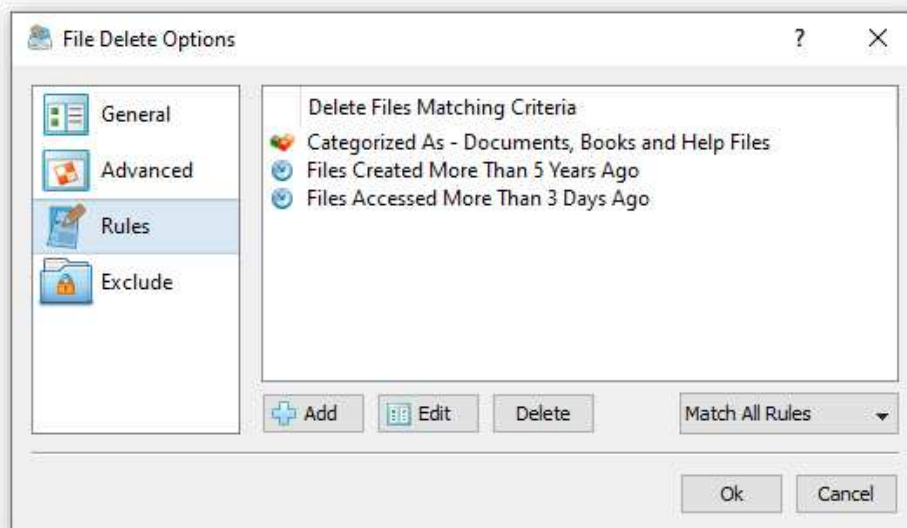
File Delete Options

?

X

General

Advanced

Rules

Exclude

Delete Files Matching Criteria

Categorized As - Documents, Books and Help Files

Files Created More Than 5 Years Ago

Files Accessed More Than 3 Days Ago

Add

Edit

Delete

Match All Rules

Ok

Cancel